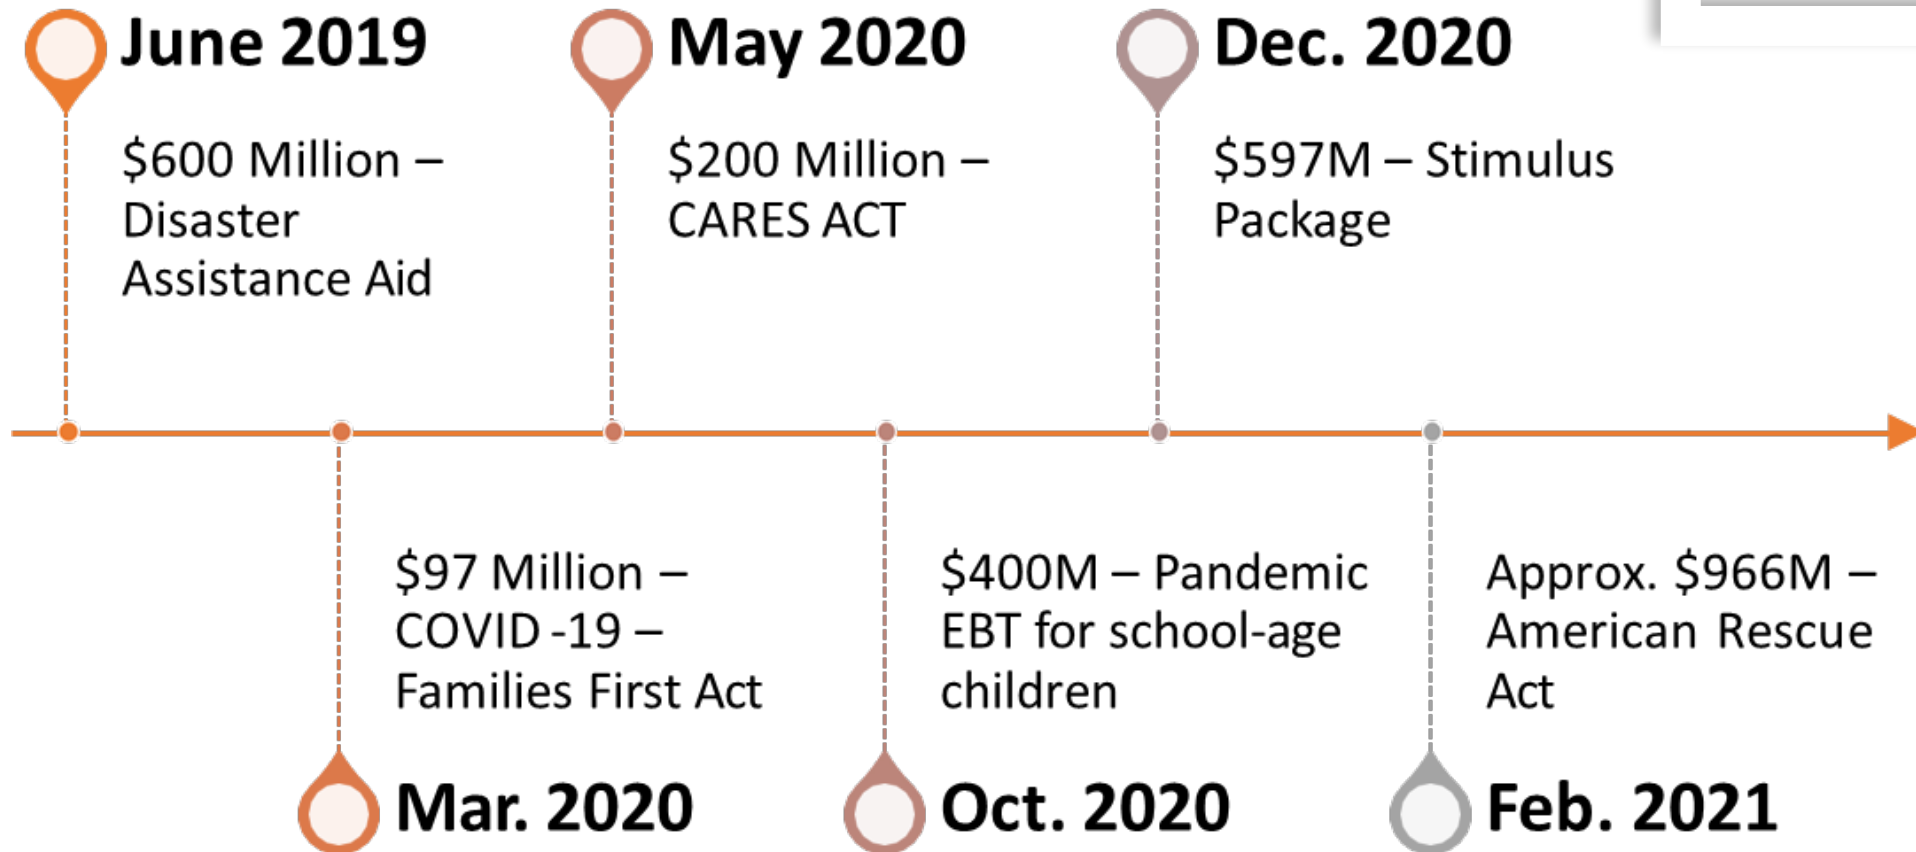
June 2019

$600 Million – Disaster Assistance Aid

May 2020

$200 Million – CARES ACT

Dec. 2020

$597M – Stimulus Package

$97 Million – COVID -19 – Families First Act

Mar. 2020

$400M – Pandemic EBT for school-age children

Oct. 2020

Approx. $966M – American Rescue Act

Feb. 2021